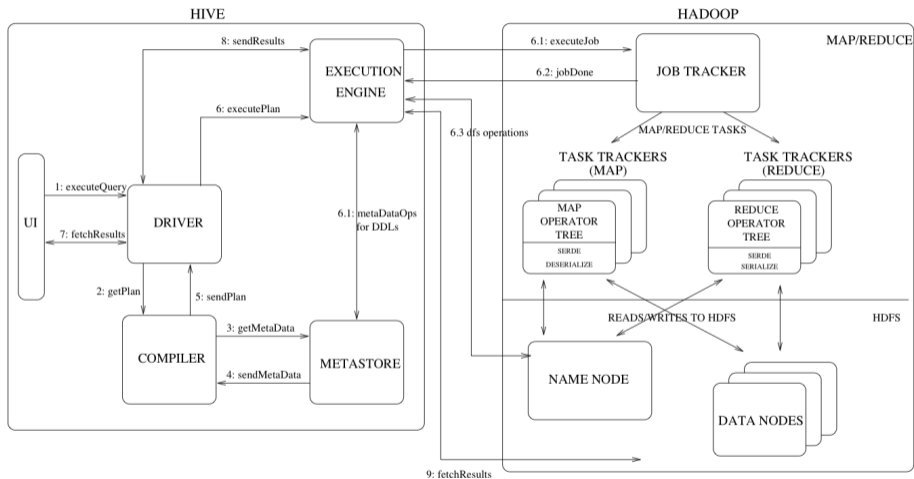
HIVE

HADOOP

MAP/REDUCE

8: sendResults

EXECUTION ENGINE

6.1: executeJob

6.2: jobDone

JOB TRACKER

6: executePlan

6.3 dfs operations

MAP/REDUCE TASKS

TASK TRACKERS (MAP)

TASK TRACKERS (REDUCE)

UI

1: executeQuery

7: fetchResults

DRIVER

6.1: metaDataOps for DDLs

MAP OPERATOR TREE

SERDE DESERIALIZE

REDUCE OPERATOR TREE

SERDE SERIALIZE

2: getPlan

5: sendPlan

READS/WRITES TO HDFS

HDFS

COMPILER

3: getMetaData

4: sendMetaData

METASTORE

NAME NODE

DATA NODES

9: fetchResults